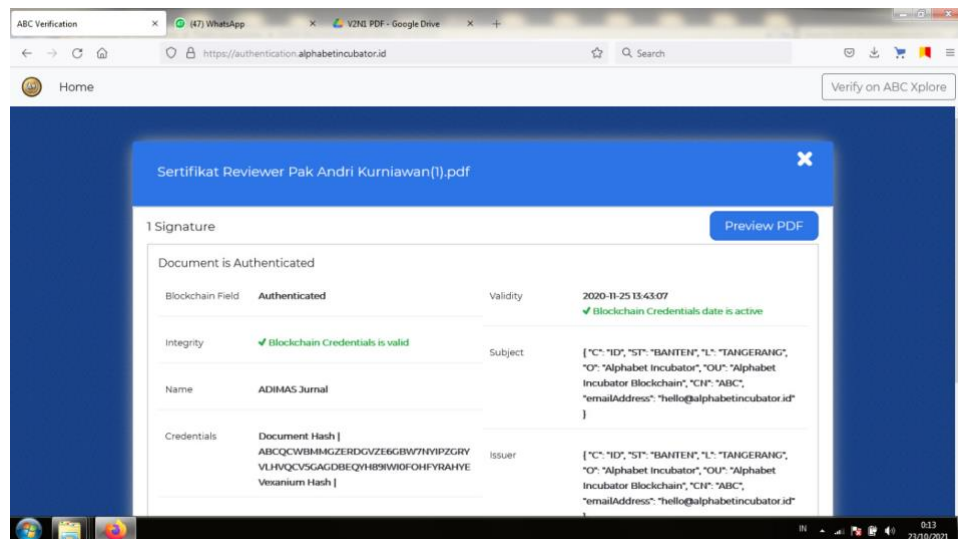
ABC Verification × (47) WhatsApp × V2N1 PDF - Google Drive × +

https://authentication.alphabetincubator.id

Search

Home

Verify on ABC Xplore

Sertifikat Reviewer Pak Andri Kurniawan(1).pdf

1 Signature

Preview PDF

Document is Authenticated

| Blockchain Field | Authenticated |
|---|---|
| Integrity | ✔ Blockchain Credentials is valid |
| Name | ADIMAS Jurnal |
| Credentials | Document Hash \| ABCQCWBMMGZERDGVZE6GBW7NYIPZGRYVLHVQCV5GAGDBEQYHB9IWI0FOHFYRAHYE Vexanium Hash \| |

| Validity | 2020-11-25 13:43:07 ✔ Blockchain Credentials date is active |
|---|---|
| Subject | { "C": "ID", "ST": "BANTEN", "L": "TANGERANG", "O": "Alphabet Incubator", "OU": "Alphabet Incubator Blockchain", "CN": "ABC", "emailAddress": "hello@alphabetincubator.id" } |
| Issuer | { "C": "ID", "ST": "BANTEN", "L": "TANGERANG", "O": "Alphabet Incubator", "OU": "Alphabet Incubator Blockchain", "CN": "ABC", "emailAddress": "hello@alphabetincubator.id" |

IN 0:13 23/10/2021